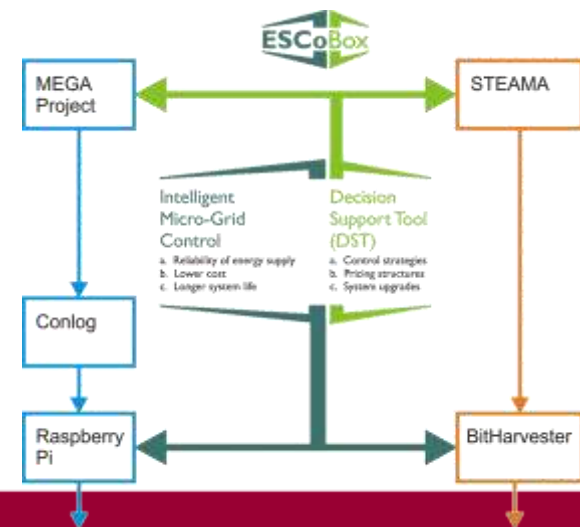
ESCoBox

MEGA Project

STEAMA

Intelligent Micro-Grid Control
a. Reliability of energy supply
b. Lower cost
c. Longer system life

Decision Support Tool (DST)
a. Control strategies
b. Pricing structures
c. System upgrades

Conlog

Raspberry Pi

BitHarvester